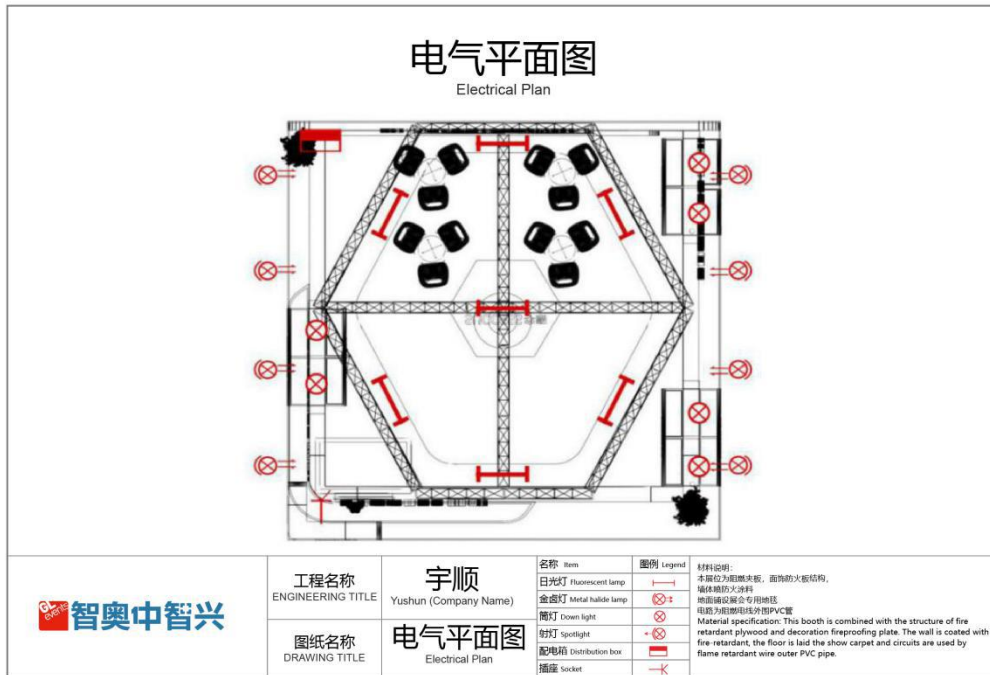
电气平面图
Electrical Plan

GL events 智奥中智兴

| 工程名称 ENGINEERING TITLE | 宇顺 Yushun (Company Name) |
|---|---|
| 图纸名称 DRAWING TITLE | 电气平面图 Electrical Plan |

| 名称 Item | 图例 Legend |
|---|---|
| 日光灯 Fluorescent lamp | |
| 金卤灯 Metal halide lamp | |
| 筒灯 Down light | |
| 射灯 Spotlight | |
| 配电箱 Distribution box | |
| 插座 Socket | |

材料说明：
本展位为阻燃夹板，面饰防火板结构，
墙体喷防火涂料
地面铺设展会专用地毯
电路为阻燃电线外围PVC管
Material specification: This booth is combined with the structure of fire retardant plywood and decoration fireproofing plate. The wall is coated with fire-retardant, the floor is laid the show carpet and circuits are used by flame retardant wire outer PVC pipe.